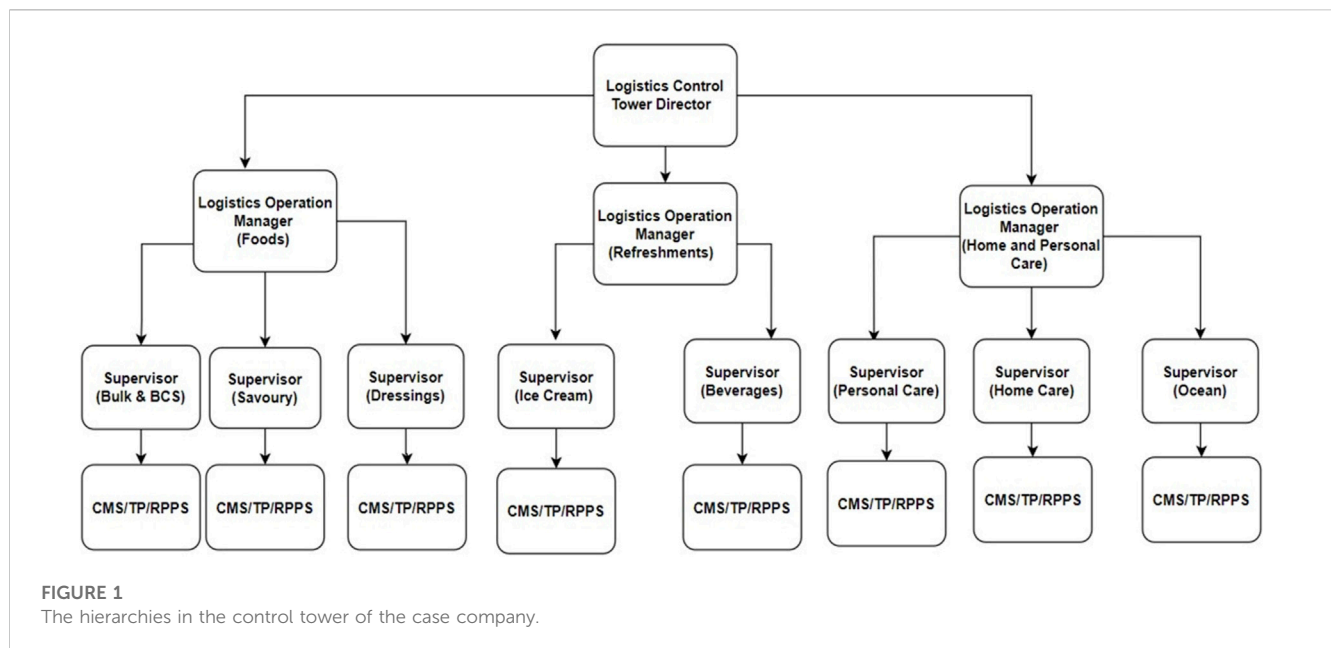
Logistics Control Tower Director

Logistics Operation Manager (Foods)

Logistics Operation Manager (Refreshments)

Logistics Operation Manager (Home and Personal Care)

Supervisor (Bulk & BCS)

Supervisor (Savoury)

Supervisor (Dressings)

Supervisor (Ice Cream)

Supervisor (Beverages)

Supervisor (Personal Care)

Supervisor (Home Care)

Supervisor (Ocean)

CMS/TP/RPPS

CMS/TP/RPPS

CMS/TP/RPPS

CMS/TP/RPPS

CMS/TP/RPPS

CMS/TP/RPPS

CMS/TP/RPPS

CMS/TP/RPPS

FIGURE 1
The hierarchies in the control tower of the case company.